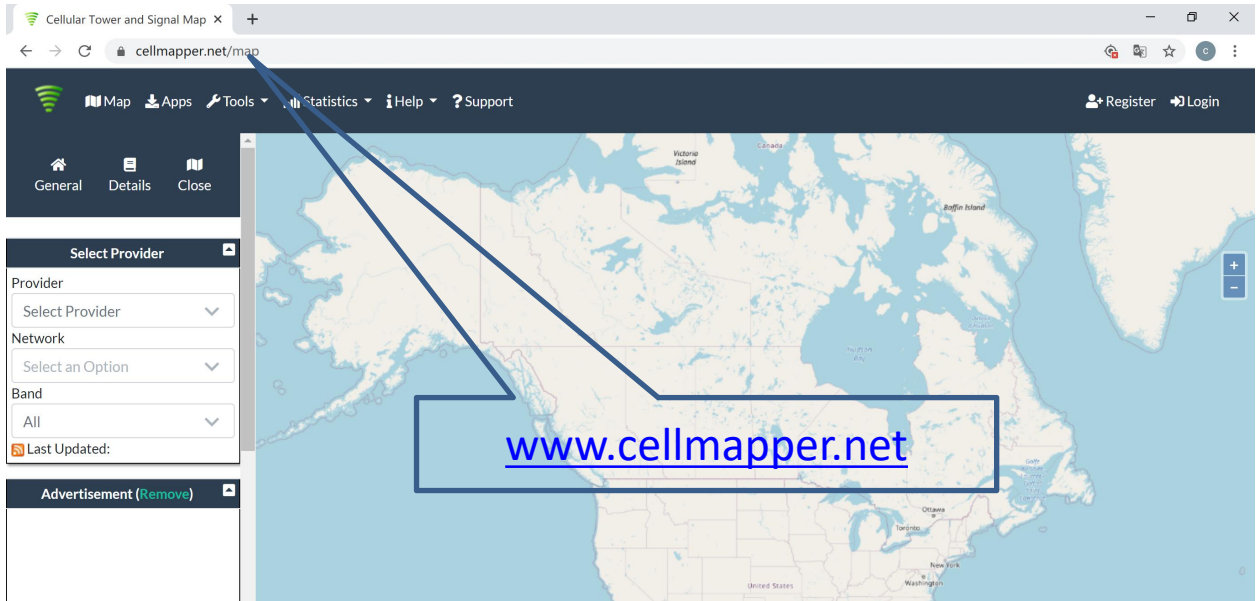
Cellular Tower and Signal Map ×
+
cellmapper.net/map
c
Map Apps Tools Statistics Help Support
Register Login
General Details Close
Select Provider
Provider
Select Provider
Network
Select an Option
Band
All
Last Updated:
Advertisement (Remove)
Victoria Island
Canada
Baffin Island
+
−
www.cellmapper.net
Ottawa
Toronto
New York
Washington
United States